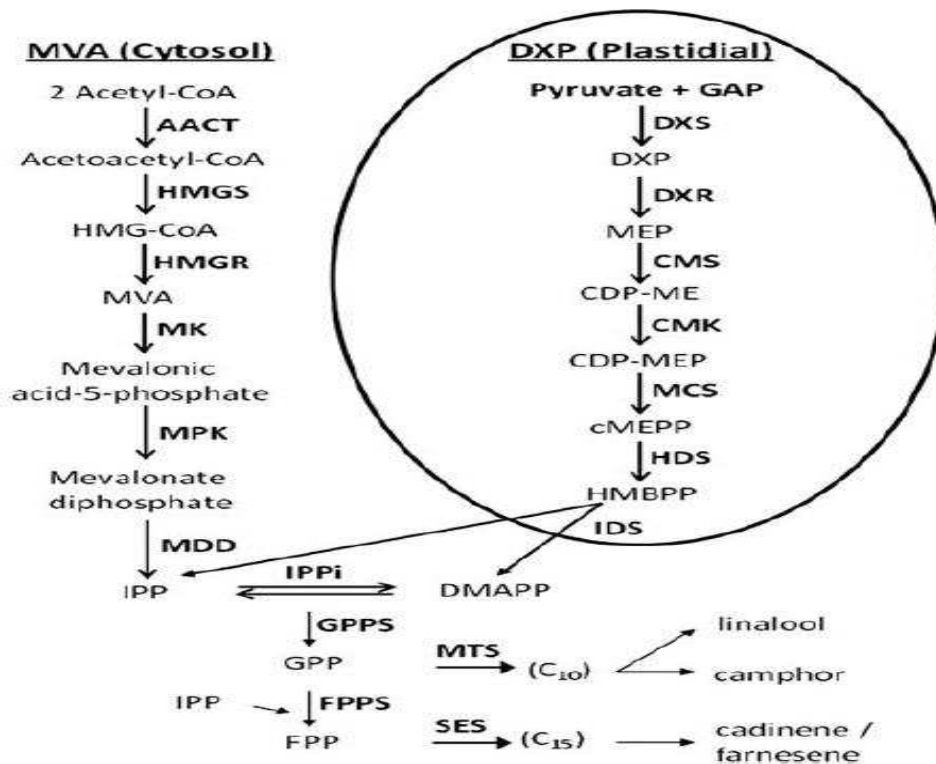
MVA (Cytosol)

2 Acetyl-CoA
AACT
Acetoacetyl-CoA
HMGS
HMG-CoA
HMGR
MVA
MK
Mevalonic acid-5-phosphate
MPK
Mevalonate diphosphate
MDD
IPP

DXP (Plastidial)

Pyruvate + GAP
DXS
DXP
DXR
MEP
CMS
CDP-ME
CMK
CDP-MEP
MCS
cMEPP
HDS
HMBPP
IDS

IPPi
DMAPP
GPPS
GPP
MTS
($C_{10}$)
linalool
camphor
IPP
FPPS
FPP
SES
($C_{15}$)
cadinene / farnesene